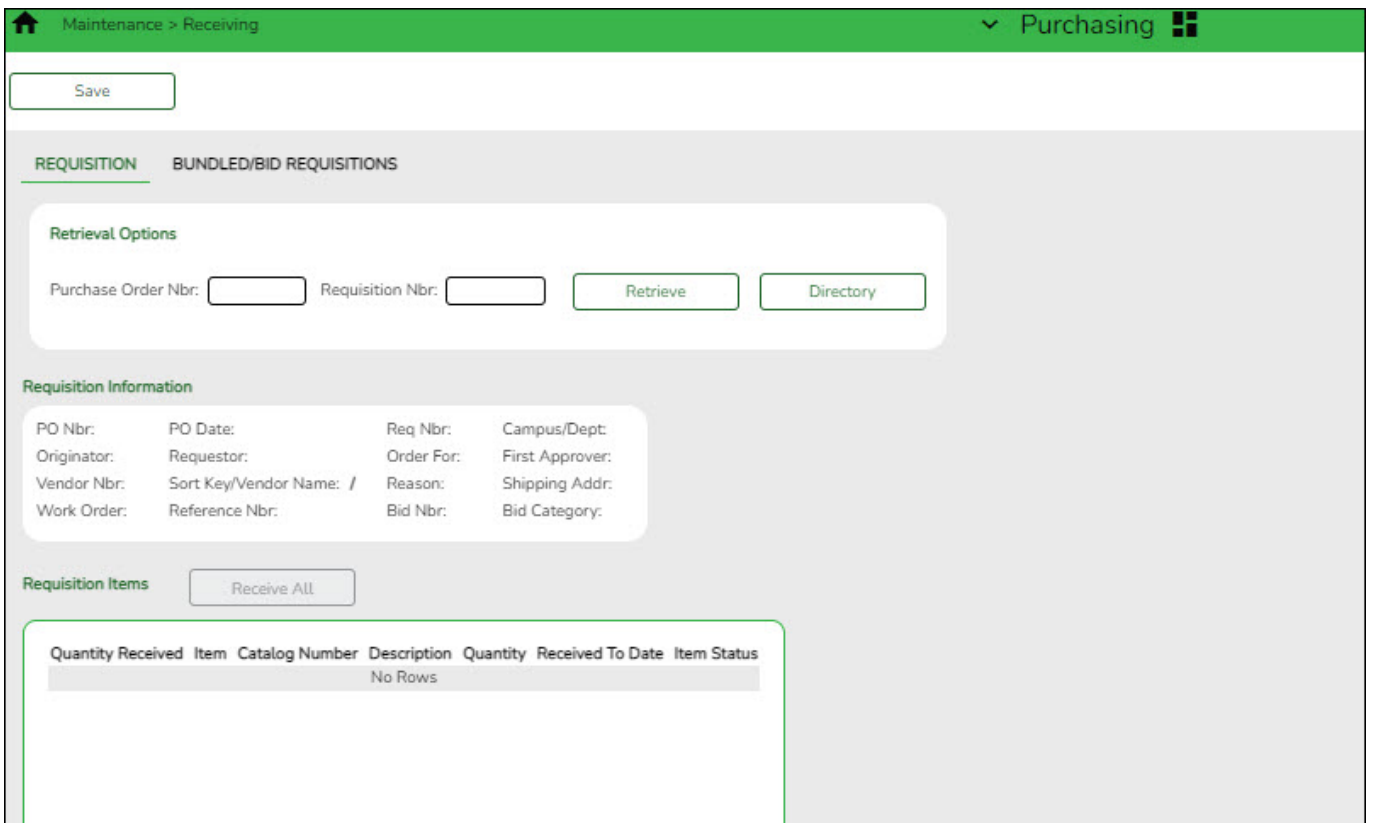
Maintenance > Receiving

Purchasing

Save

REQUISITION BUNDLED/BID REQUISITIONS

Retrieval Options

Purchase Order Nbr: Requisition Nbr: Retrieve Directory

Requisition Information

| | | | |
|---|---|---|---|
| PO Nbr: | PO Date: | Req Nbr: | Campus/Dept: |
| Originator: | Requestor: | Order For: | First Approver: |
| Vendor Nbr: | Sort Key/Vendor Name: / | Reason: | Shipping Addr: |
| Work Order: | Reference Nbr: | Bid Nbr: | Bid Category: |

Requisition Items Receive All

| Quantity Received | Item | Catalog Number | Description | Quantity | Received To Date | Item Status |
|---|---|---|---|---|---|---|
| No Rows | | | | | | |